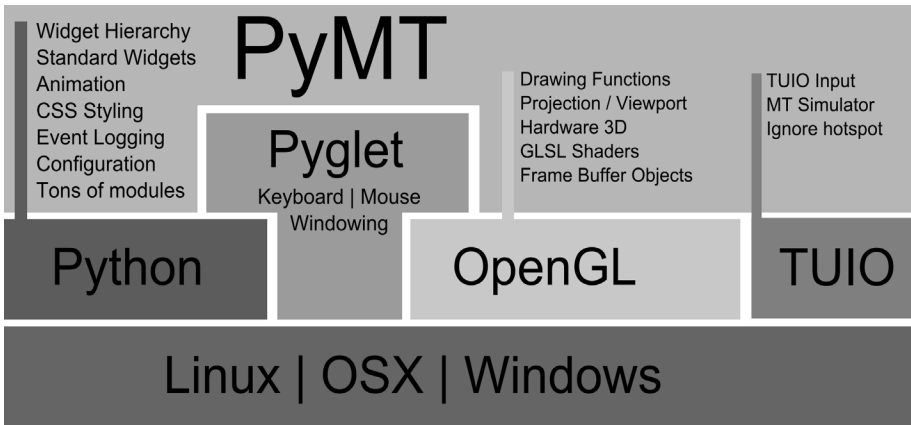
PyMT

Widget Hierarchy
Standard Widgets
Animation
CSS Styling
Event Logging
Configuration
Tons of modules

Pyglet
Keyboard | Mouse
Windowing

Drawing Functions
Projection / Viewport
Hardware 3D
GLSL Shaders
Frame Buffer Objects

TUIO Input
MT Simulator
Ignore hotspot

Python

OpenGL

TUIO

Linux | OSX | Windows